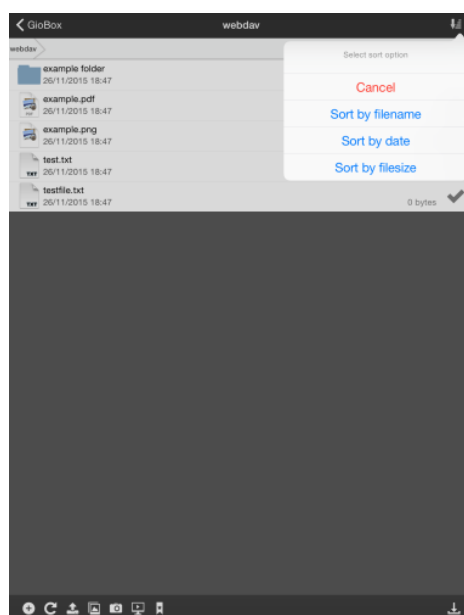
GioBox
webdav
webdav
example folder
26/11/2015 18:47
example.pdf
26/11/2015 18:47
example.png
26/11/2015 18:47
test.txt
TXT 26/11/2015 18:47
testfile.txt
TXT 26/11/2015 18:47
0 bytes
Select sort option
Cancel
Sort by filename
Sort by date
Sort by filesize